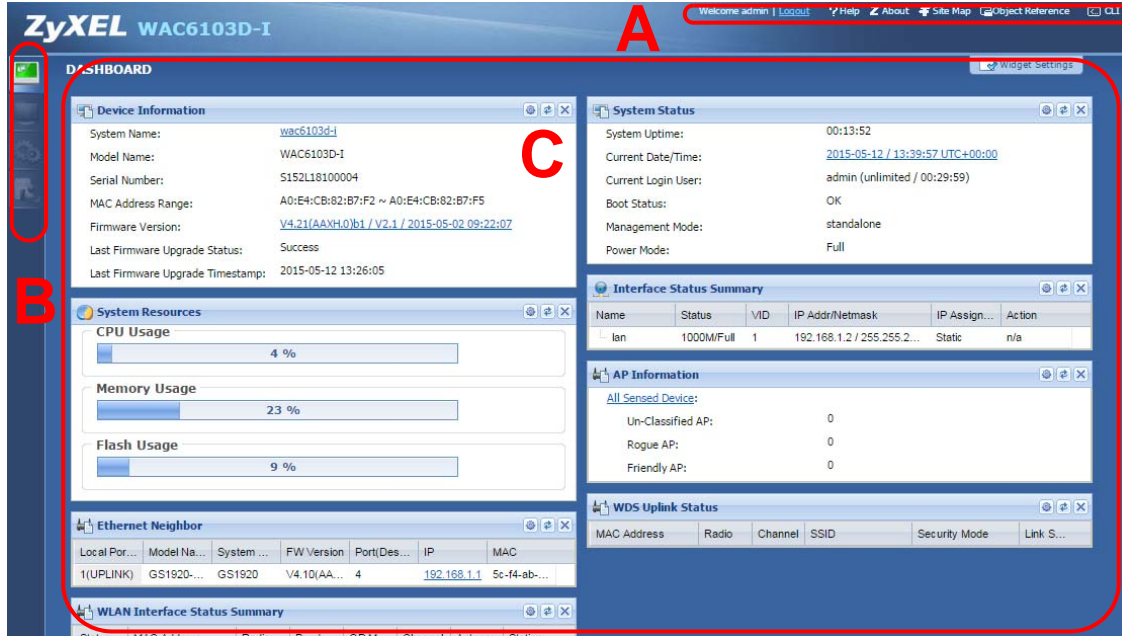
ZyXEL WAC6103D-I

Welcome admin | Logout ? Help About Site Map Object Reference CLI

A

DASHBOARD

Widget Settings

B

C

Device Information

| | |
|---|---|
| System Name: | wac6103d-i |
| Model Name: | WAC6103D-I |
| Serial Number: | S152L18100004 |
| MAC Address Range: | A0:E4:CB:82:B7:F2 ~ A0:E4:CB:82:B7:F5 |
| Firmware Version: | V4.21(AAXH.0)b1 / V2.1 / 2015-05-02 09:22:07 |
| Last Firmware Upgrade Status: | Success |
| Last Firmware Upgrade Timestamp: | 2015-05-12 13:26:05 |

System Status

| | |
|---|---|
| System Uptime: | 00:13:52 |
| Current Date/Time: | 2015-05-12 / 13:39:57 UTC+00:00 |
| Current Login User: | admin (unlimited / 00:29:59) |
| Boot Status: | OK |
| Management Mode: | standalone |
| Power Mode: | Full |

System Resources

CPU Usage
4 %

Memory Usage
23 %

Flash Usage
9 %

Interface Status Summary

| Name | Status | VID | IP Addr/Netmask | IP Assign... | Action |
|---|---|---|---|---|---|
| lan | 1000M/Full | 1 | 192.168.1.2 / 255.255.2... | Static | n/a |

AP Information

All Sensed Device:

| | |
|---|---|
| Un-Classified AP: | 0 |
| Rogue AP: | 0 |
| Friendly AP: | 0 |

WDS Uplink Status

| MAC Address | Radio | Channel | SSID | Security Mode | Link S... |
|---|---|---|---|---|---|

Ethernet Neighbor

| Local Por... | Model Na... | System ... | FW Version | Port(Des... | IP | MAC |
|---|---|---|---|---|---|---|
| 1(UPLINK) | GS1920-... | GS1920 | V4.10(AA... | 4 | 192.168.1.1 | 5c-f4-ab-... |

WLAN Interface Status Summary